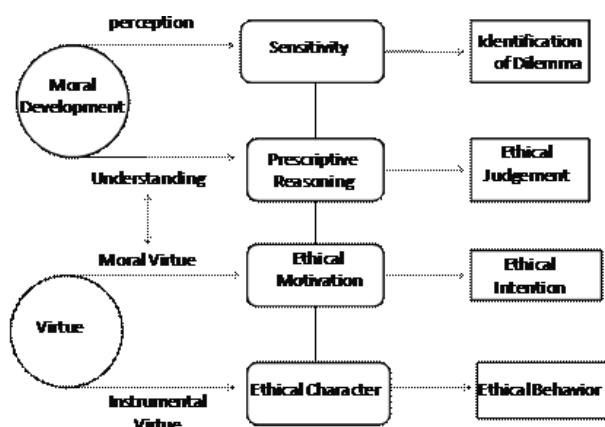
perception

Moral Development

Sensitivity

Identification of Dilemma

Understanding

Prescriptive Reasoning

Ethical Judgement

Moral Virtue

Ethical Motivation

Ethical Intention

Virtue

Instrumental Virtue

Ethical Character

Ethical Behavior